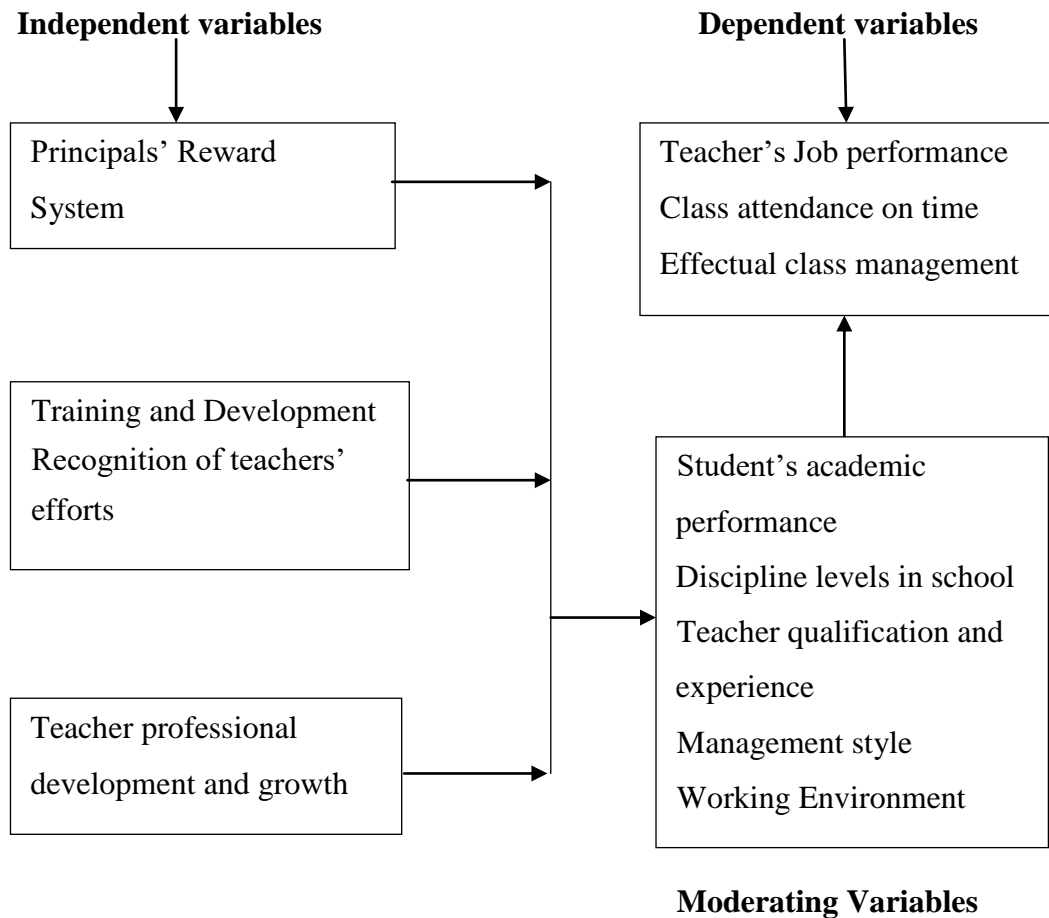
**Independent variables**

**Dependent variables**

Principals' Reward System

Teacher's Job performance
Class attendance on time
Effectual class management

Training and Development
Recognition of teachers' efforts

Student's academic performance
Discipline levels in school
Teacher qualification and experience
Management style
Working Environment

Teacher professional development and growth

**Moderating Variables**